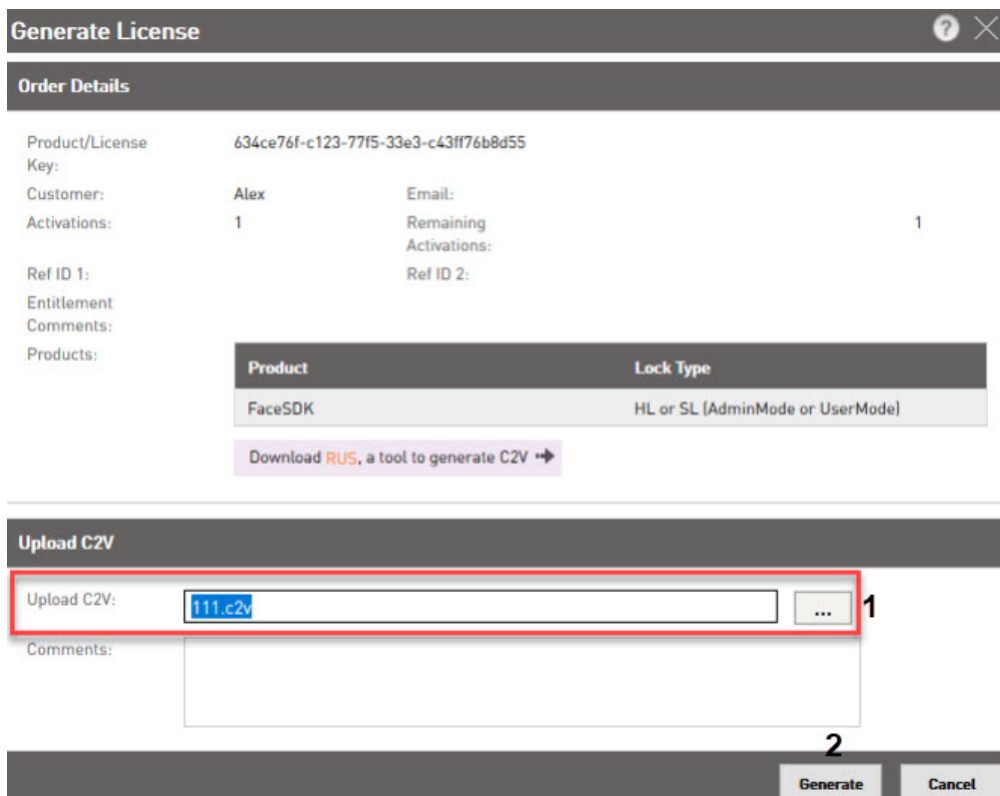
Generate License

Order Details

Product/License Key: 634ce76f-c123-77f5-33e3-c43ff76b8d55

Customer: Alex

Email:

Activations: 1

Remaining Activations: 1

Ref ID 1:

Ref ID 2:

Entitlement Comments:

Products:

| Product | Lock Type |
|---|---|
| FaceSDK | HL or SL (AdminMode or UserMode) |

Download RUS, a tool to generate C2V

Upload C2V

Upload C2V: 111.c2v ...

1

Comments:

2

Generate

Cancel